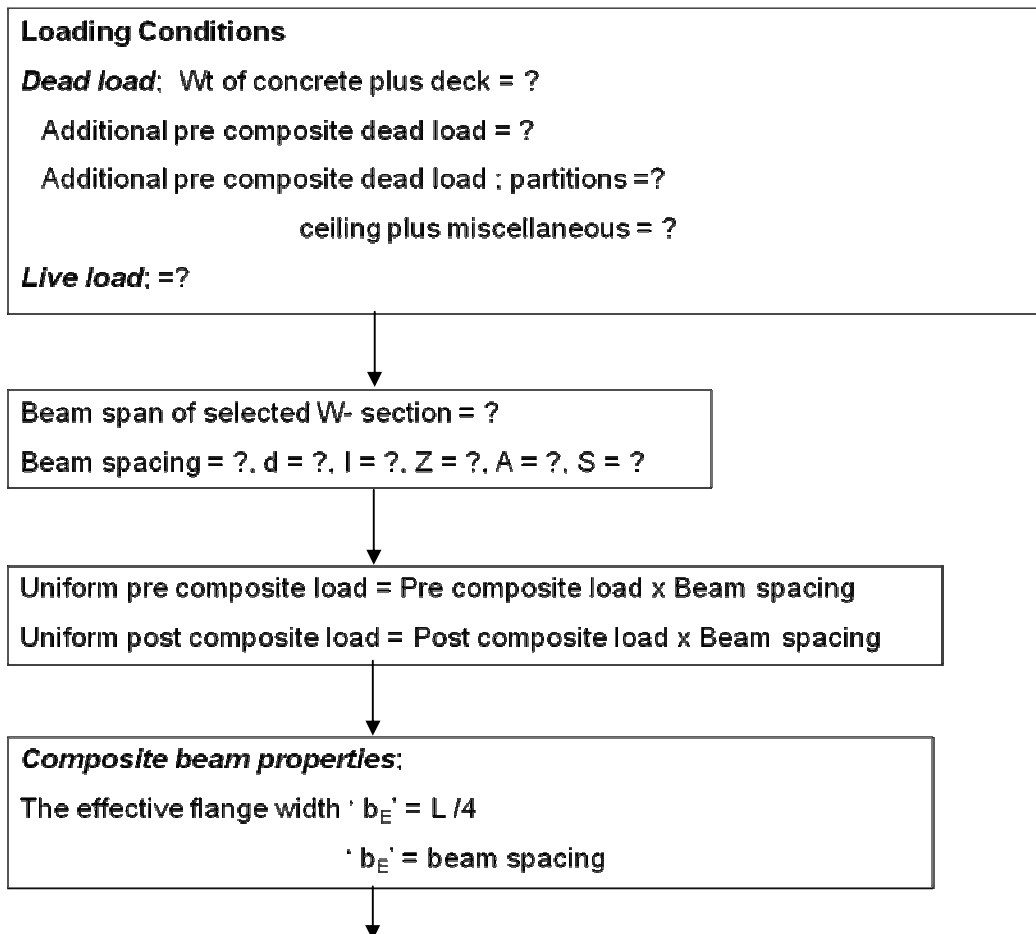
Loading Conditions

Dead load; Wt of concrete plus deck = ?

Additional pre composite dead load = ?

Additional pre composite dead load ; partitions =?

ceiling plus miscellaneous = ?

Live load; =?

Beam span of selected W- section = ?

Beam spacing = ?, d = ?, I = ?, Z = ?, A = ?, S = ?

Uniform pre composite load = Pre composite load x Beam spacing

Uniform post composite load = Post composite load x Beam spacing

Composite beam properties;

The effective flange width ' $b_E$' = L /4

' $b_E$' = beam spacing